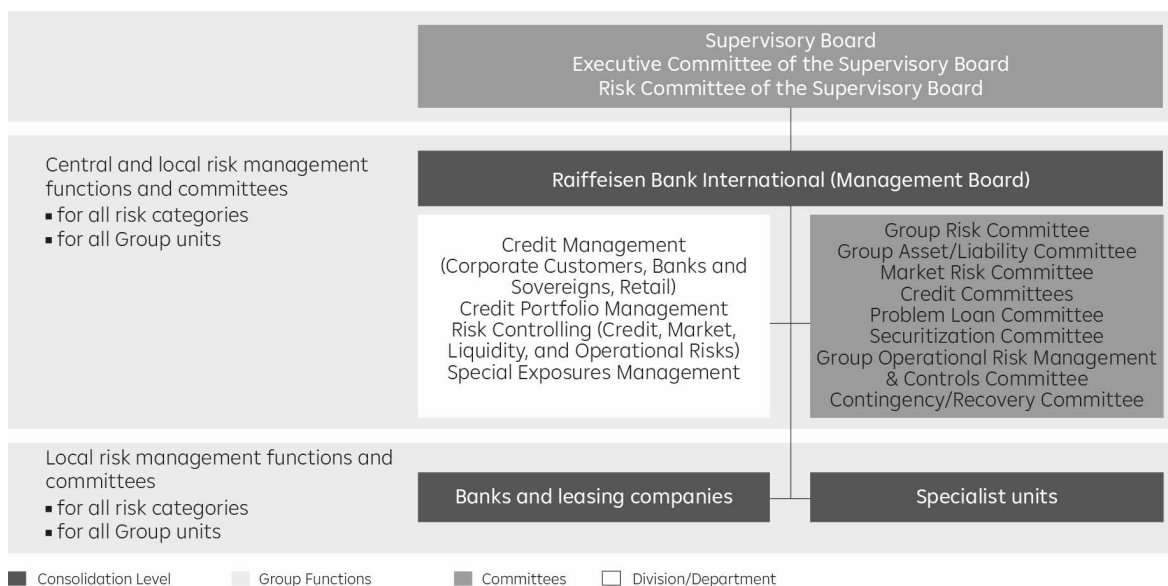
Supervisory Board
Executive Committee of the Supervisory Board
Risk Committee of the Supervisory Board

Central and local risk management functions and committees
▪ for all risk categories
▪ for all Group units

Raiffeisen Bank International (Management Board)

Credit Management (Corporate Customers, Banks and Sovereigns, Retail)
Credit Portfolio Management
Risk Controlling (Credit, Market, Liquidity, and Operational Risks)
Special Exposures Management

Group Risk Committee
Group Asset/Liability Committee
Market Risk Committee
Credit Committees
Problem Loan Committee
Securitization Committee
Group Operational Risk Management & Controls Committee
Contingency/Recovery Committee

Local risk management functions and committees
▪ for all risk categories
▪ for all Group units

Banks and leasing companies

Specialist units

Consolidation Level
Group Functions
Committees
Division/Department